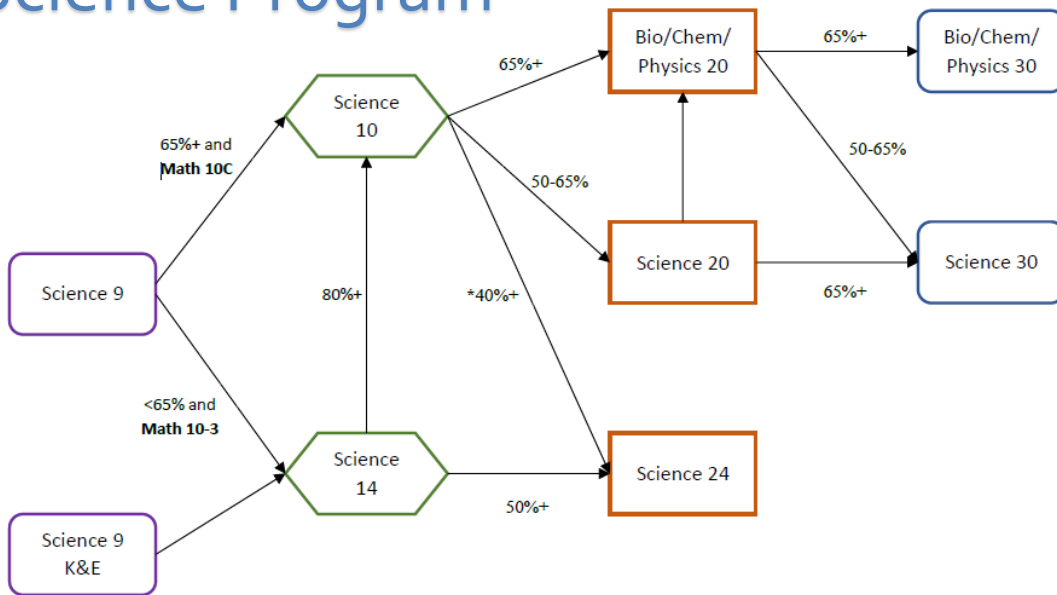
Science Program

Science 9

Science 9 K&E

65%+ and Math 10C

<65% and Math 10-3

Science 10

Science 14

80%+

*40%+

50%+

65%+

50-65%

Bio/Chem/ Physics 20

Science 20

Science 24

65%+

50-65%

65%+

Bio/Chem/ Physics 30

Science 30